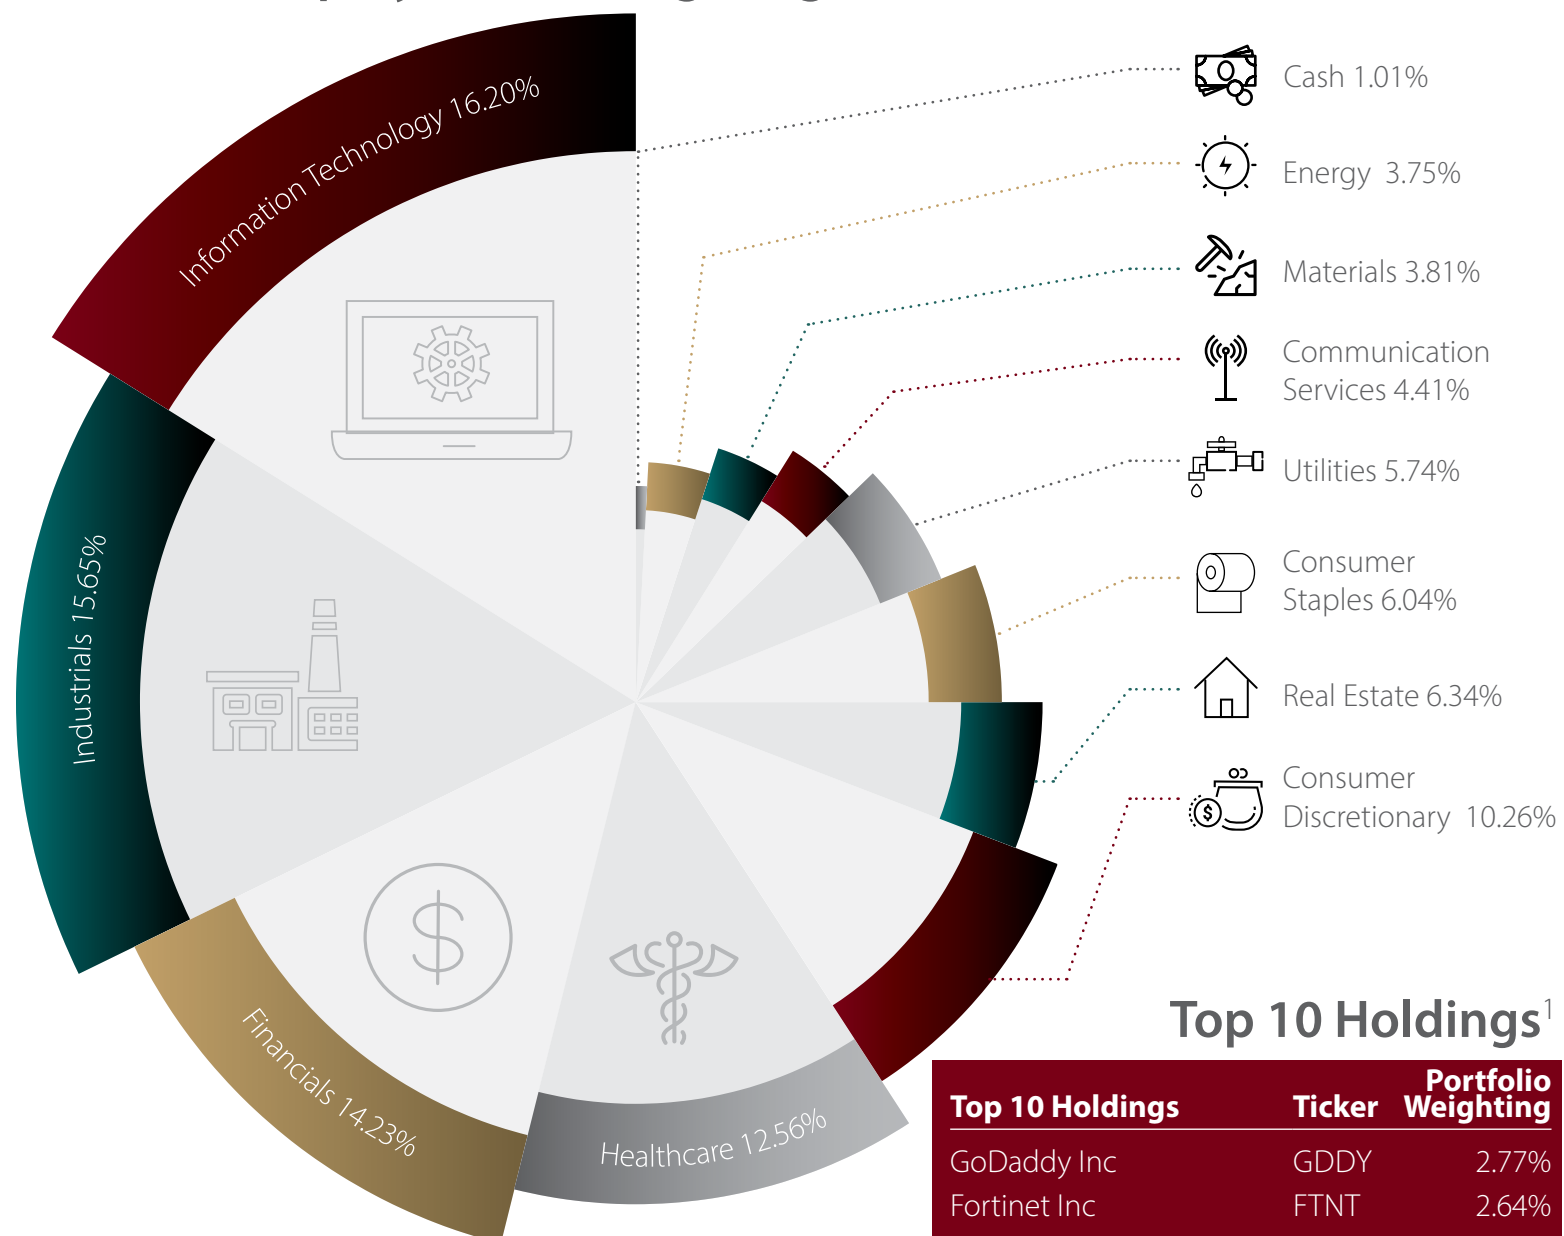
Information Technology 16.20%

Industrials 15.65%

Financials 14.23%

Healthcare 12.56%

Cash 1.01%

Energy 3.75%

Materials 3.81%

Communication Services 4.41%

Utilities 5.74%

Consumer Staples 6.04%

Real Estate 6.34%

Consumer Discretionary 10.26%

Top 10 Holdings$^1$

| Top 10 Holdings | Ticker | Portfolio Weighting |
|---|---|---|
| GoDaddy Inc | GDDY | 2.77% |
| Fortinet Inc | FTNT | 2.64% |